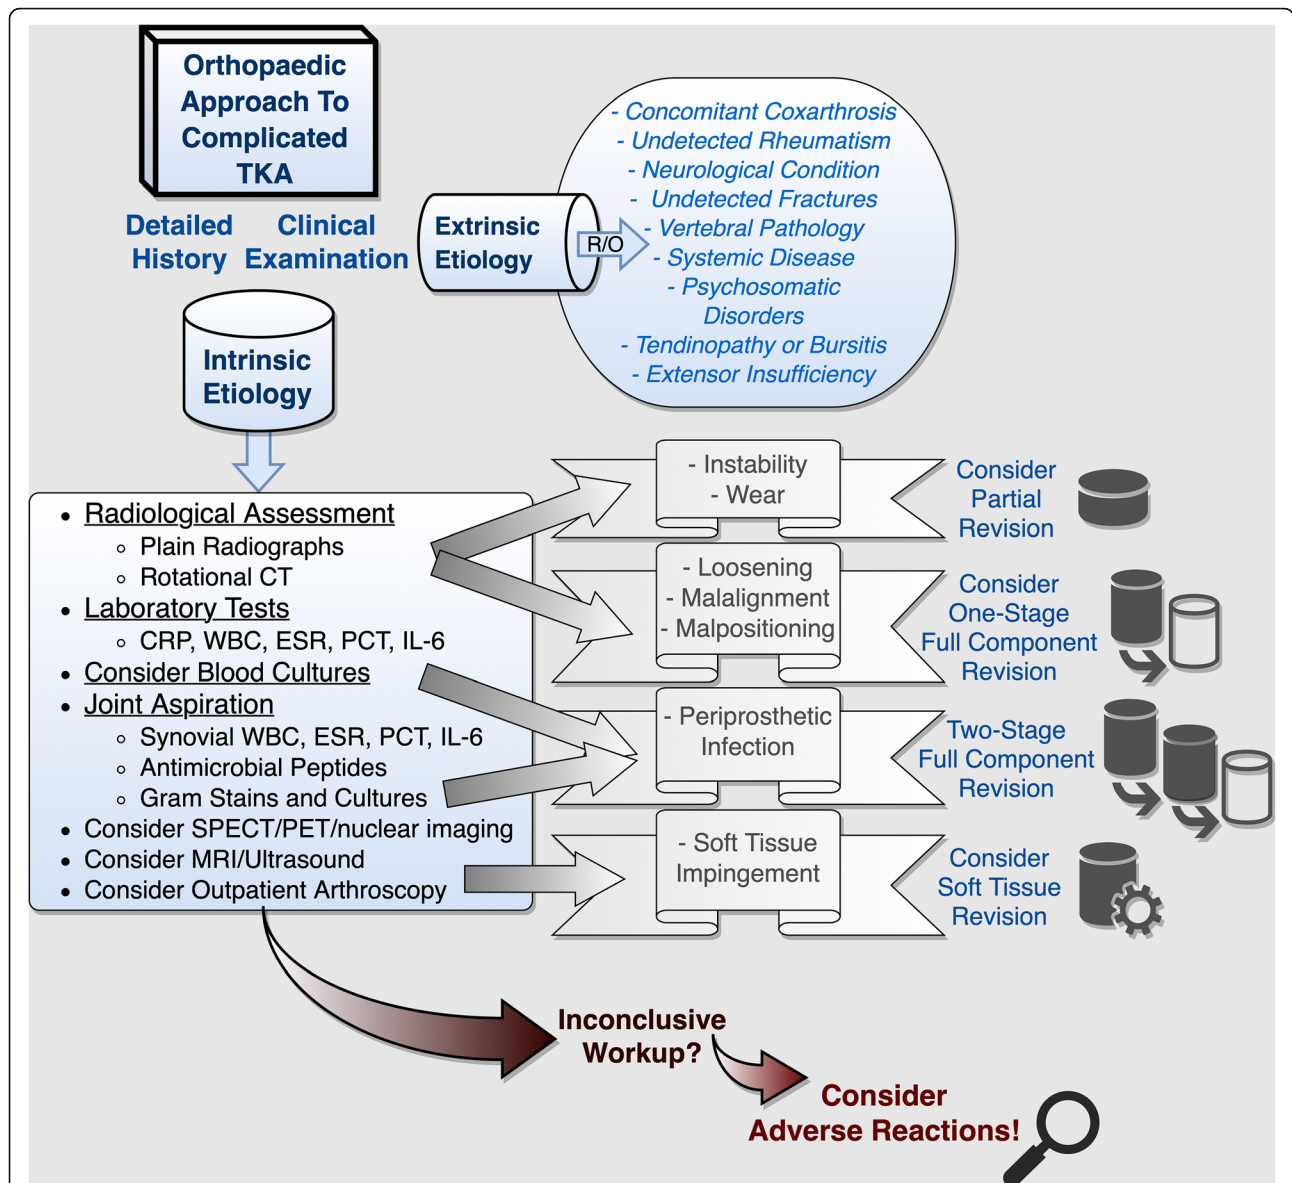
Orthopaedic Approach To Complicated TKA

Detailed History

Clinical Examination

Extrinsic Etiology

R/O

- Concomitant Coxarthrosis
- Undetected Rheumatism
- Neurological Condition
- Undetected Fractures
- Vertebral Pathology
- Systemic Disease
- Psychosomatic Disorders
- Tendinopathy or Bursitis
- Extensor Insufficiency

Intrinsic Etiology

- Radiological Assessment
  - Plain Radiographs
  - Rotational CT
- Laboratory Tests
  - CRP, WBC, ESR, PCT, IL-6
- Consider Blood Cultures
- Joint Aspiration
  - Synovial WBC, ESR, PCT, IL-6
  - Antimicrobial Peptides
  - Gram Stains and Cultures
- Consider SPECT/PET/nuclear imaging
- Consider MRI/Ultrasound
- Consider Outpatient Arthroscopy

- Instability
- Wear

Consider Partial Revision

- Loosening
- Malalignment
- Malpositioning

Consider One-Stage Full Component Revision

- Periprosthetic Infection

Two-Stage Full Component Revision

- Soft Tissue Impingement

Consider Soft Tissue Revision

Inconclusive Workup?

Consider Adverse Reactions!